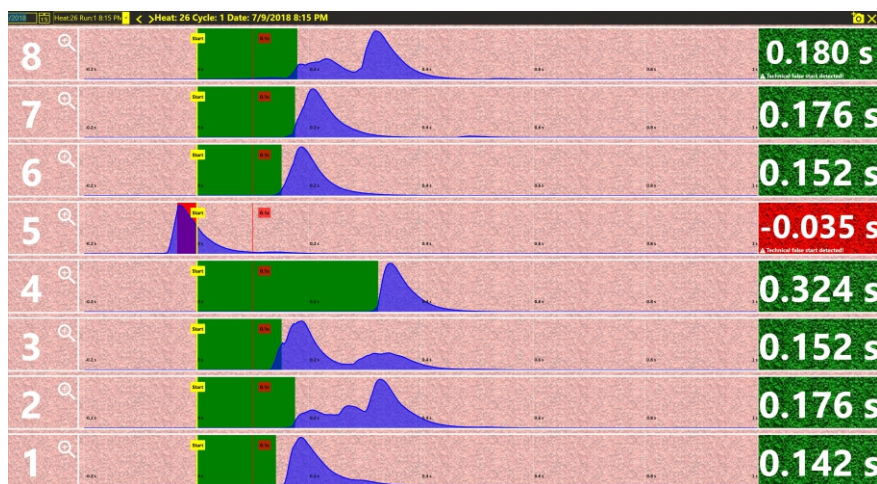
/2018 Heat:26 Run:1 8:15 PM < > Heat: 26 Cycle: 1 Date: 7/9/2018 8:15 PM

8 Start 0.1s -0.2 s 0.2 s 0.4 s 0.6 s 0.8 s 0.180 s
Technical false start detected!

7 Start 0.1s -0.2 s 0.2 s 0.4 s 0.6 s 0.8 s 0.176 s

6 Start 0.1s -0.2 s 0.2 s 0.4 s 0.6 s 0.8 s 0.152 s

5 Start 0.1s -0.2 s 0.2 s 0.4 s 0.6 s 0.8 s -0.035 s
Technical false start detected!

4 Start 0.1s -0.2 s 0.2 s 0.4 s 0.6 s 0.8 s 0.324 s

3 Start 0.1s -0.2 s 0.2 s 0.4 s 0.6 s 0.8 s 0.152 s

2 Start 0.1s -0.2 s 0.2 s 0.4 s 0.6 s 0.8 s 0.176 s

1 Start 0.1s 0.142 s